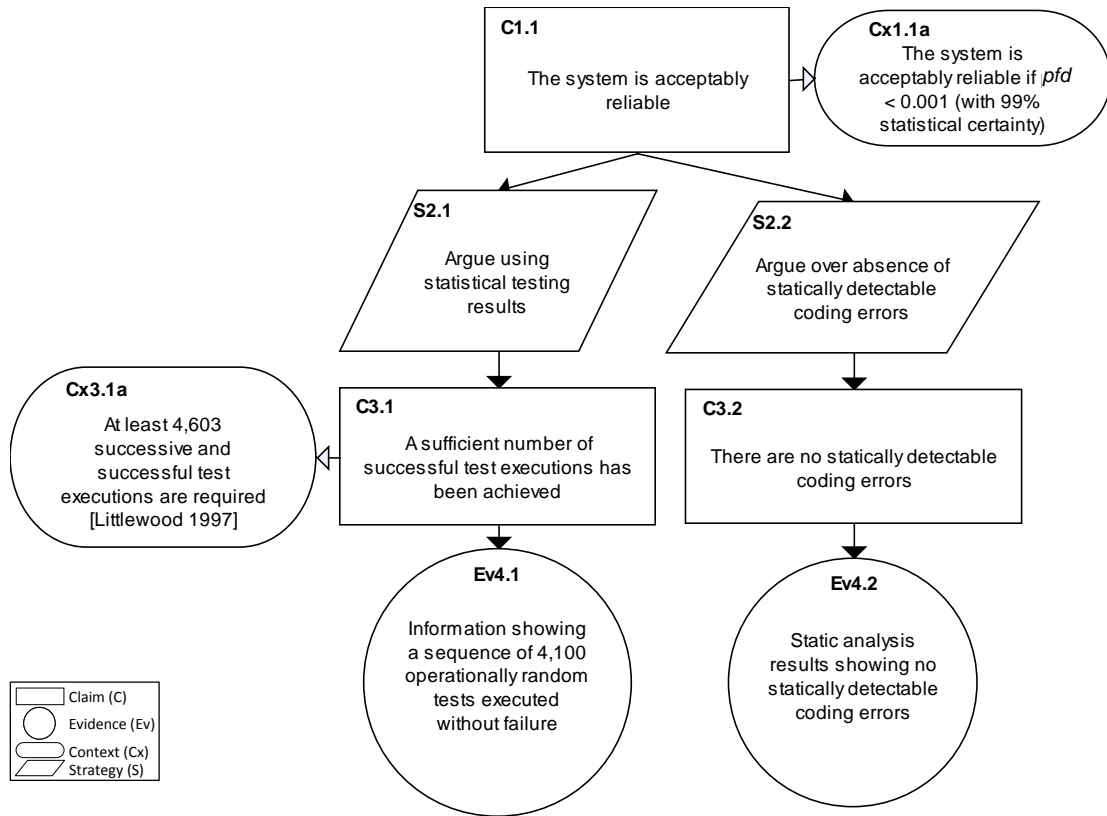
C1.1

The system is acceptably reliable

Cx1.1a

The system is acceptably reliable if *pfd* < 0.001 (with 99% statistical certainty)

S2.1

Argue using statistical testing results

S2.2

Argue over absence of statically detectable coding errors

Cx3.1a

At least 4,603 successive and successful test executions are required [Littlewood 1997]

C3.1

A sufficient number of successful test executions has been achieved

C3.2

There are no statically detectable coding errors

Ev4.1

Information showing a sequence of 4,100 operationally random tests executed without failure

Ev4.2

Static analysis results showing no statically detectable coding errors

Claim (C)
Evidence (Ev)
Context (Cx)
Strategy (S)